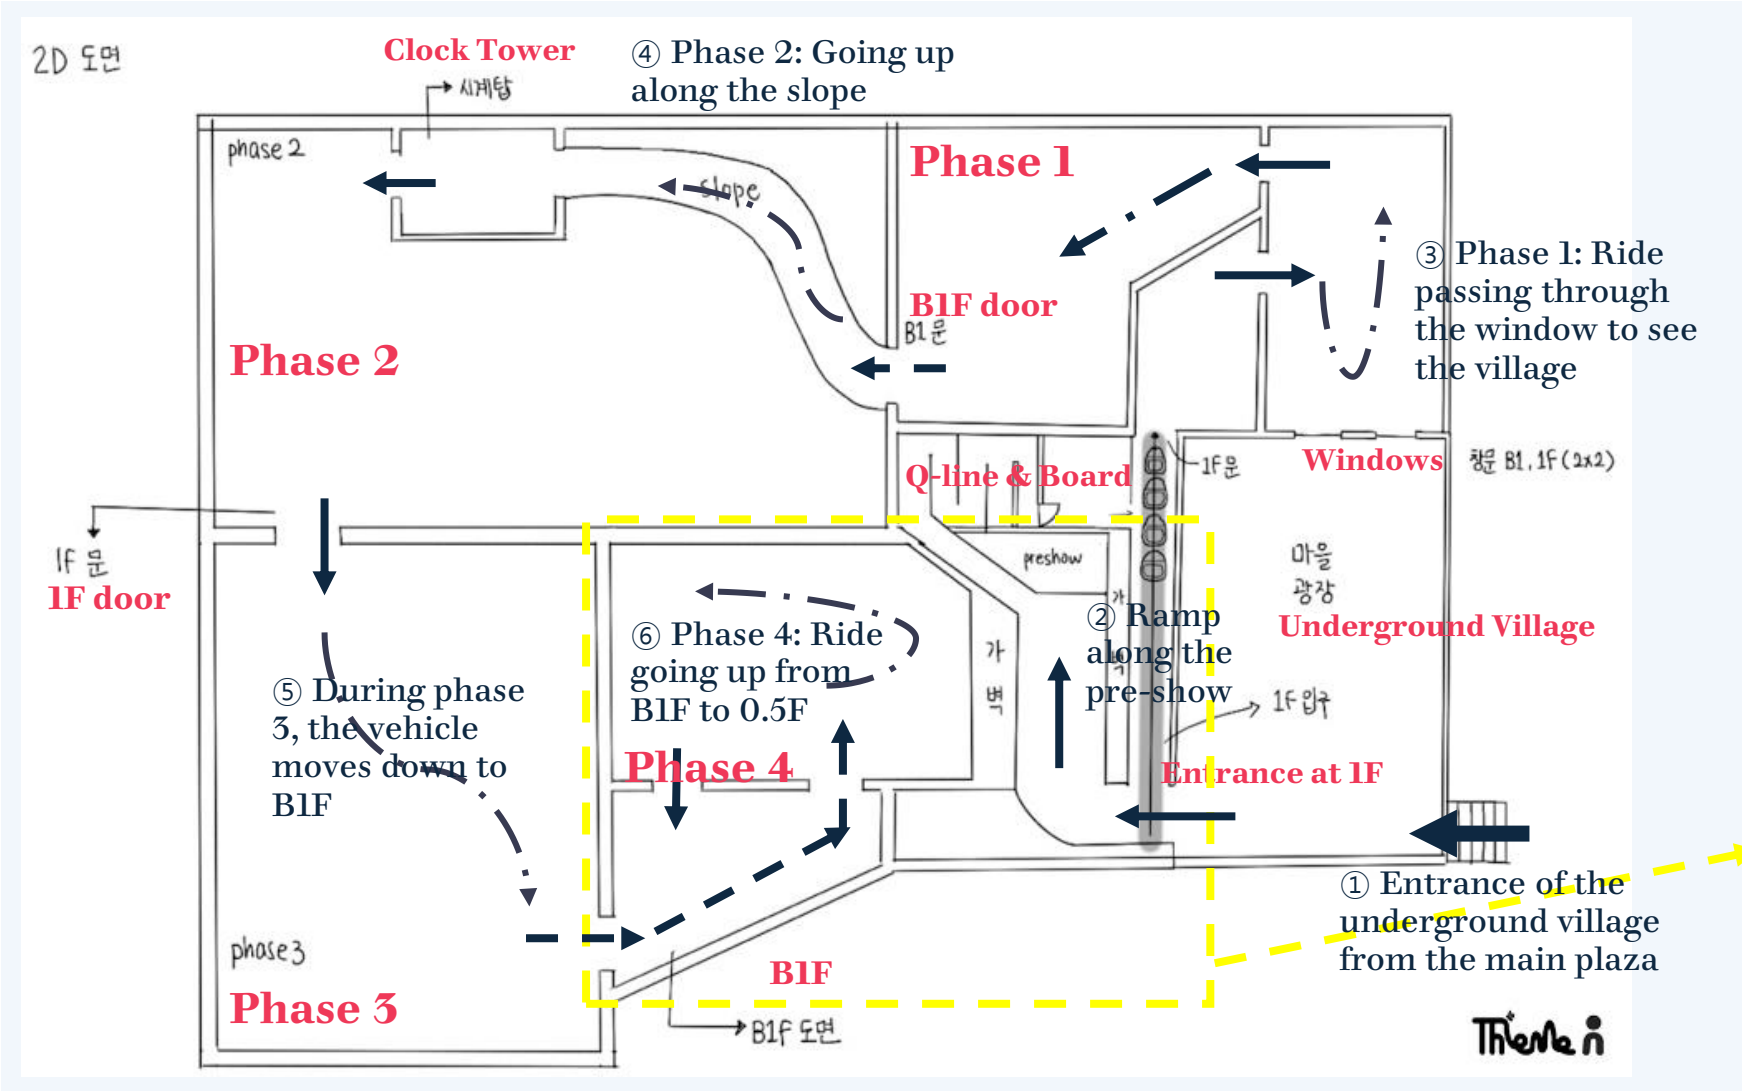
2D 도면

Clock Tower

시계탑

④ Phase 2: Going up along the slope

phase 2

slope

Phase 1

③ Phase 1: Ride passing through the window to see the village

B1F door

B1문

Phase 2

Q-line & Board

1F문

Windows

창문 B1, 1F (2x2)

1F 문

1F door

preshow

마을 광장

Underground Village

⑥ Phase 4: Ride going up from B1F to 0.5F

가 벽

가

② Ramp along the pre-show

⑤ During phase 3, the vehicle moves down to B1F

1F 입구

Phase 4

Entrance at 1F

① Entrance of the underground village from the main plaza

phase 3

B1F

Phase 3

B1F 도면

Theme n